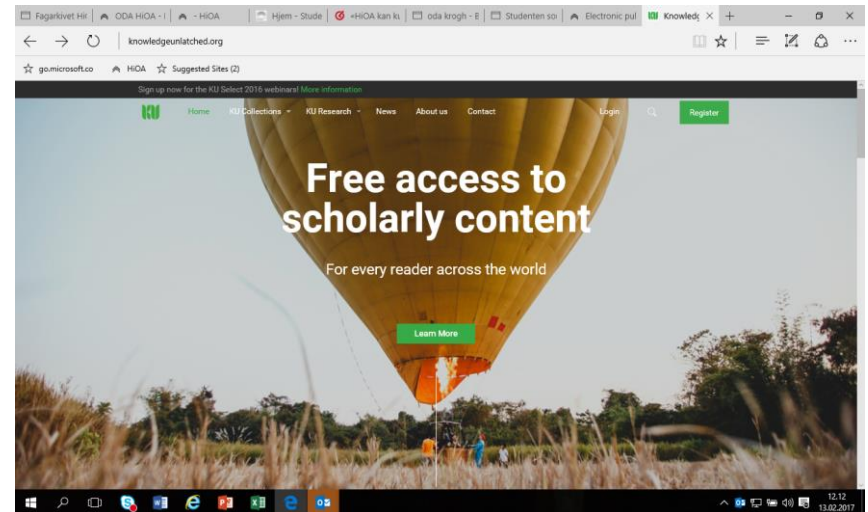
Fagarkivet Hi | ODA HiOA - | - HiOA | Hjem - Stude | «HiOA kan ku | oda krogh - | Studenten so | Electronic pul | Knowled ×

knowledgeunlatched.org

go.microsoft.co HiOA Suggested Sites (2)

Sign up now for the KU Select 2016 webinars! More information

KU Home KU Collections KU Research News About us Contact Login Register

Free access to scholarly content

For every reader across the world

Learn More

12.12
13.02.2017